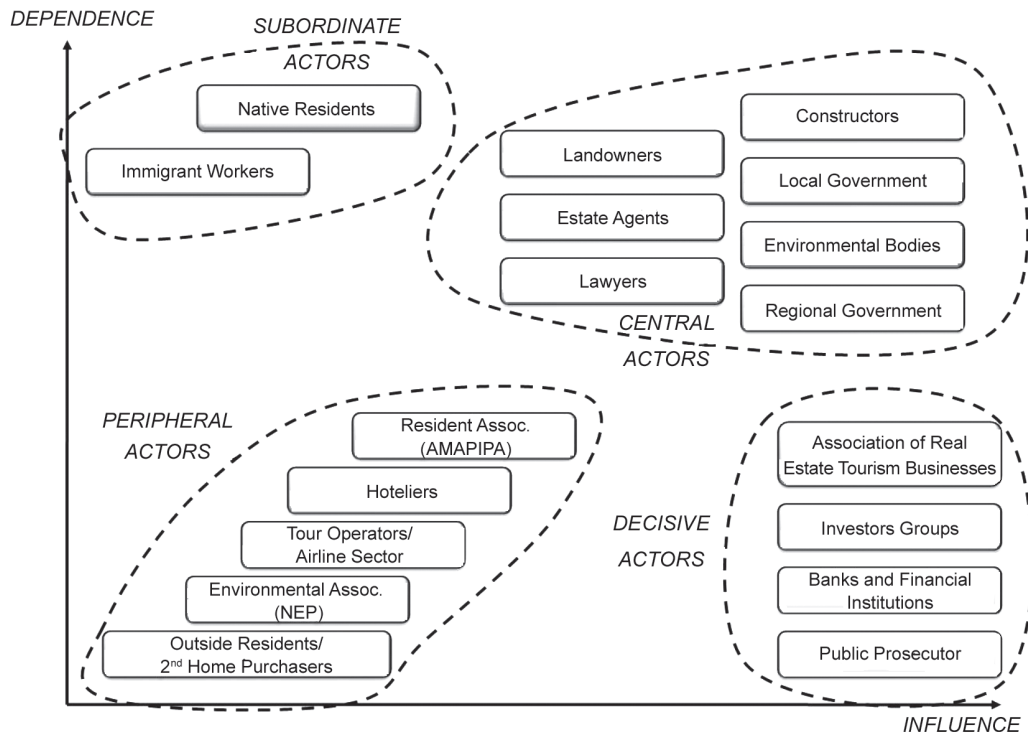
DEPENDENCE

SUBORDINATE ACTORS

Native Residents

Immigrant Workers

Landowners

Estate Agents

Lawyers

Constructors

Local Government

Environmental Bodies

Regional Government

CENTRAL ACTORS

PERIPHERAL ACTORS

Resident Assoc. (AMAPIPA)

Hoteliers

Tour Operators/ Airline Sector

Environmental Assoc. (NEP)

Outside Residents/ $2^{nd}$ Home Purchasers

DECISIVE ACTORS

Association of Real Estate Tourism Businesses

Investors Groups

Banks and Financial Institutions

Public Prosecutor

INFLUENCE